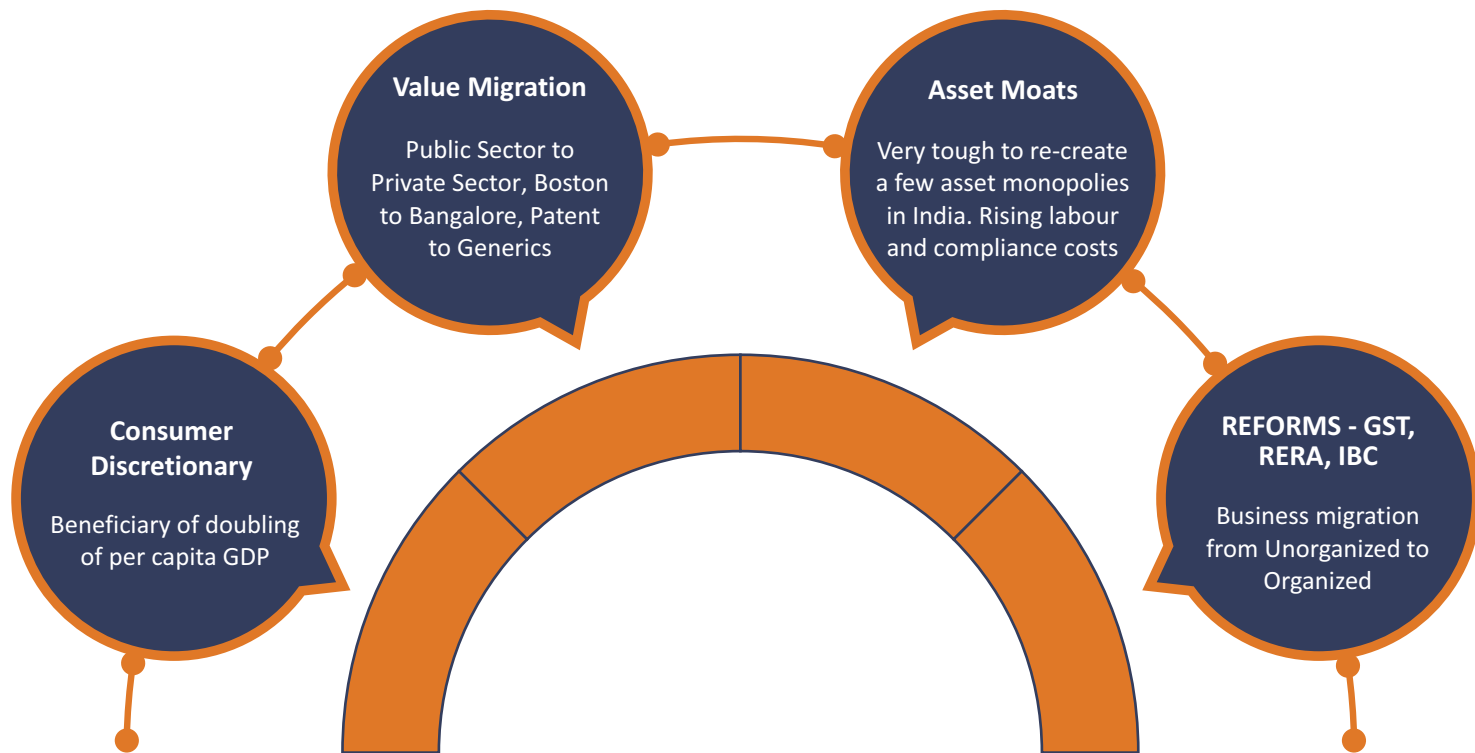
Consumer Discretionary

Beneficiary of doubling of per capita GDP

Value Migration

Public Sector to Private Sector, Boston to Bangalore, Patent to Generics

Asset Moats

Very tough to re-create a few asset monopolies in India. Rising labour and compliance costs

REFORMS - GST, RERA, IBC

Business migration from Unorganized to Organized